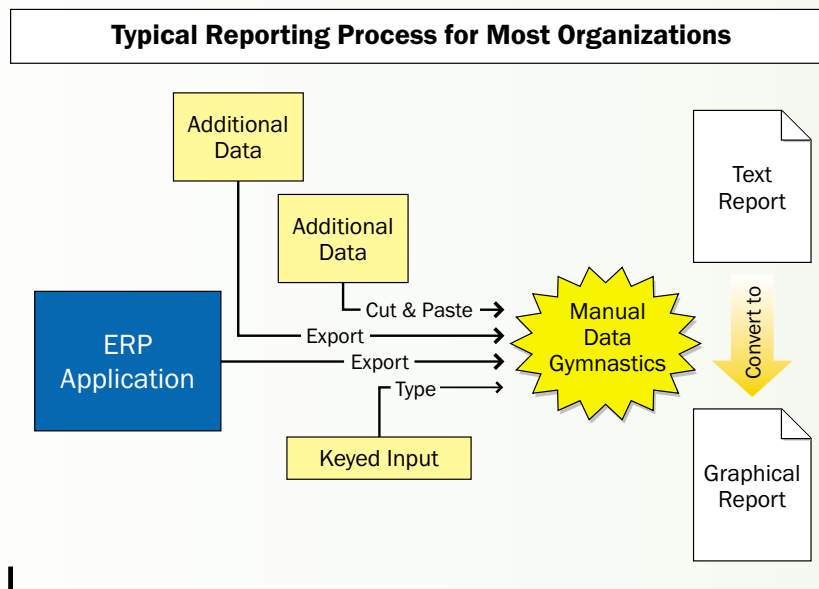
Typical Reporting Process for Most Organizations

Additional Data

Additional Data

ERP Application

Cut & Paste

Export

Export

Type

Keyed Input

Manual Data Gymnastics

Text Report

Convert to

Graphical Report